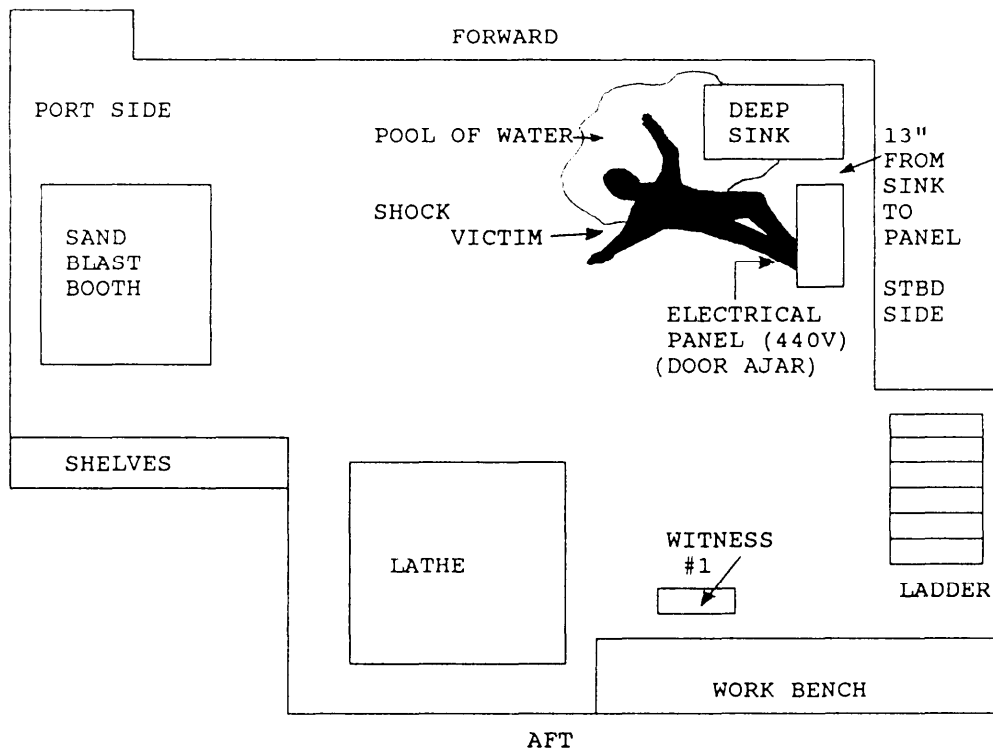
FORWARD

PORT SIDE

POOL OF WATER

DEEP SINK

13" FROM SINK TO PANEL

SHOCK VICTIM

SAND BLAST BOOTH

ELECTRICAL PANEL (440V) (DOOR AJAR)

STBD SIDE

SHELVES

LATHE

WITNESS #1

LADDER

WORK BENCH

AFT